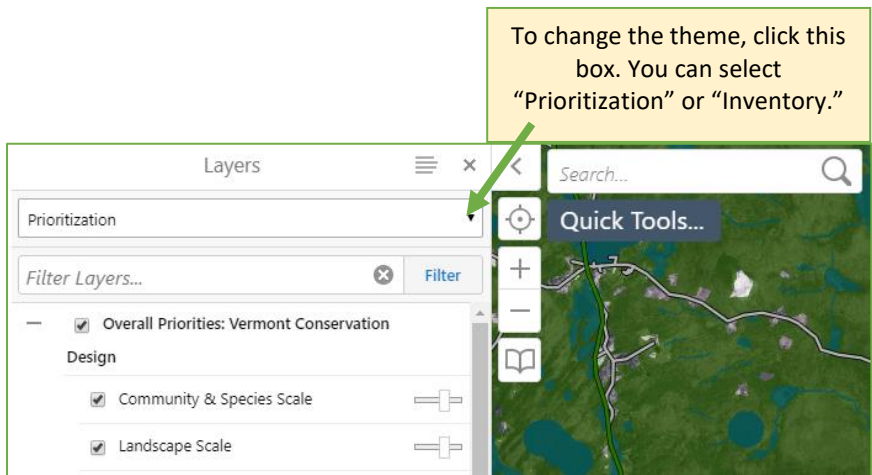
To change the theme, click this box. You can select “Prioritization” or “Inventory.”

Layers

Prioritization

Filter Layers...

Filter

Overall Priorities: Vermont Conservation Design

Community & Species Scale

Landscape Scale

Search...

Quick Tools...